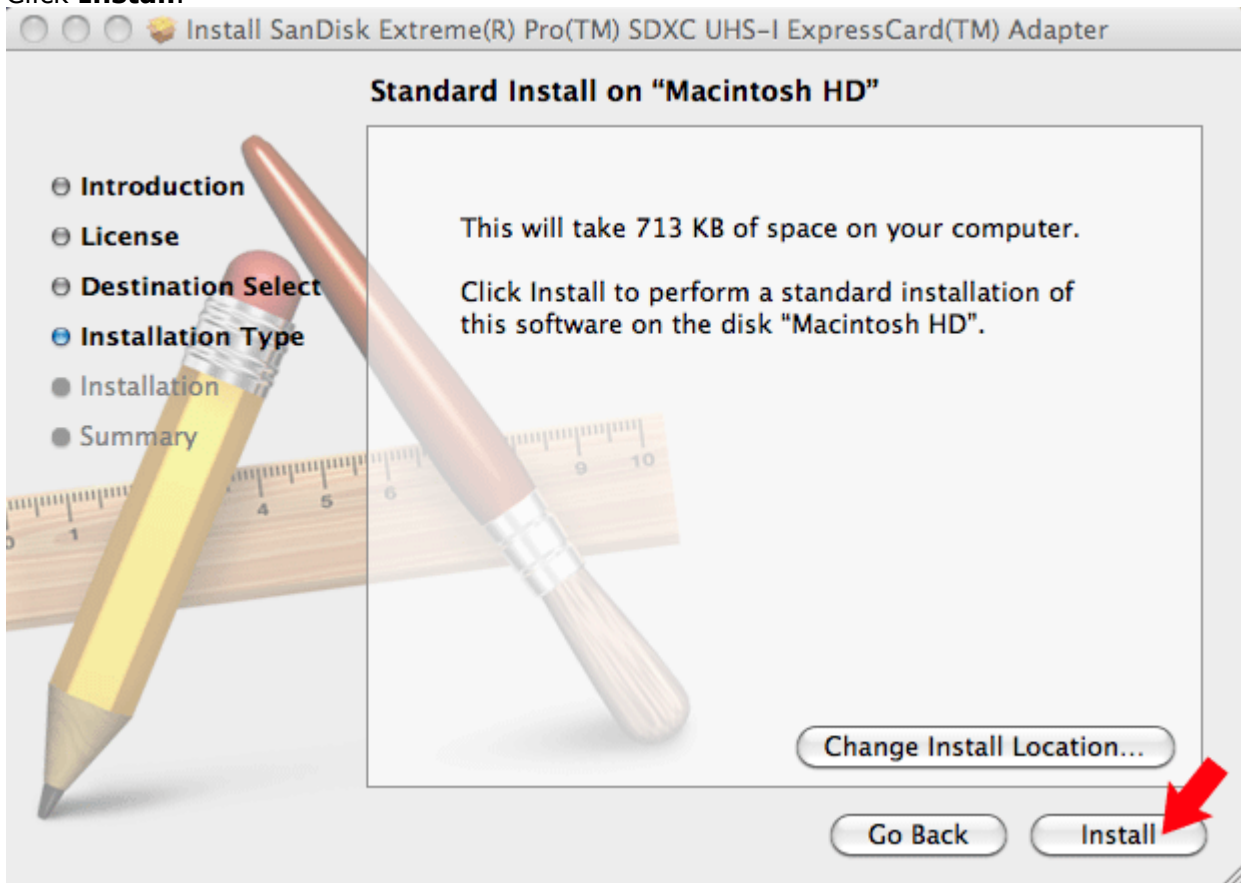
Click **Install**

Install SanDisk Extreme(R) Pro(TM) SDXC UHS-I ExpressCard(TM) Adapter

Standard Install on "Macintosh HD"

Introduction
License
Destination Select
Installation Type
Installation
Summary

This will take 713 KB of space on your computer.

Click Install to perform a standard installation of this software on the disk "Macintosh HD".

Change Install Location...

Go Back

Install